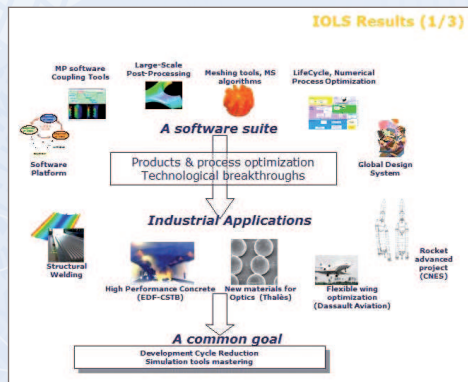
IOLS Results (1/3)

MP software Coupling Tools

Large-Scale Post-Processing

Meshing tools, MS algorithms

LifeCycle, Numerical Process Optimization

Software Platform

A software suite

Global Design System

Products & process optimization
Technological breakthroughs

Industrial Applications

Structural Welding

High Performance Concrete (EDF-CSTB)

New materials for Optics (Thalès)

Flexible wing optimization (Dassault Aviation)

Rocket advanced project (CNES)

A common goal

Development Cycle Reduction
Simulation tools mastering